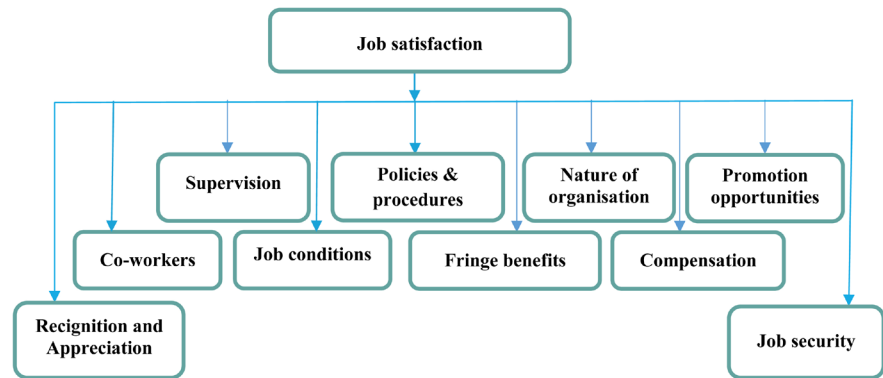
Job satisfaction

Supervision

Policies & procedures

Nature of organisation

Promotion opportunities

Co-workers

Job conditions

Fringe benefits

Compensation

Recignition and Appreciation

Job security